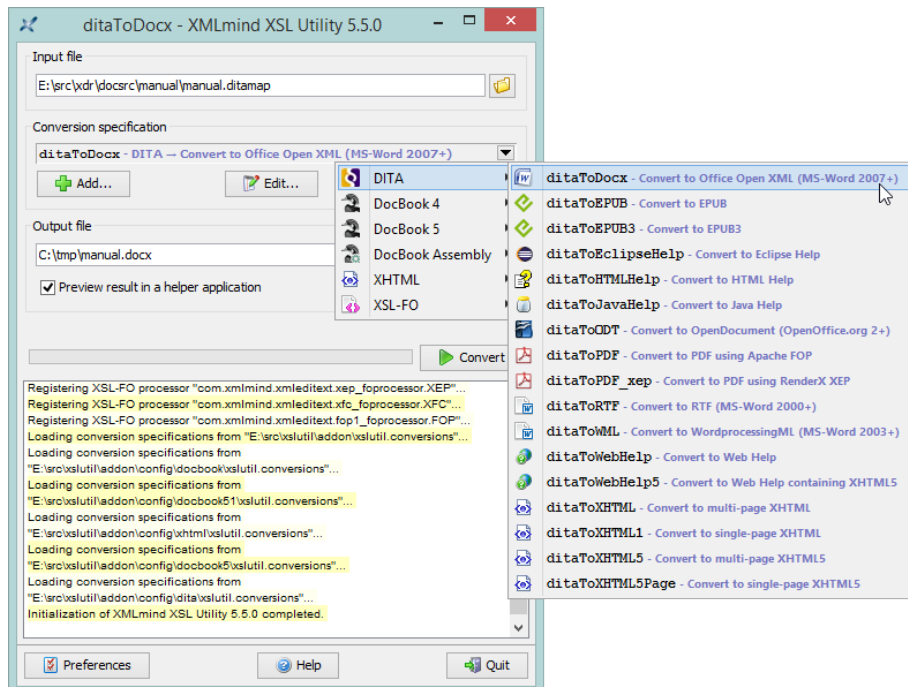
ditaToDocx - XMLmind XSL Utility 5.5.0

Input file

E:\src\xdr\docsrc\manual\manual.ditamap

Conversion specification

ditaToDocx - DITA → Convert to Office Open XML (MS-Word 2007+)

Add...

Edit...

Output file

C:\tmp\manual.docx

Preview result in a helper application

Convert

Registering XSL-FO processor "com.xmlmind.xmleditext.xep_foprocessor.XEP"...
Registering XSL-FO processor "com.xmlmind.xmleditext.xfc_foprocessor.XFC"...
Registering XSL-FO processor "com.xmlmind.xmleditext.fop1_foprocessor.FOP"...
Loading conversion specifications from "E:\src\xslutil\addon\xslutil.conversions"...
Loading conversion specifications from "E:\src\xslutil\addon\config\docbook\xslutil.conversions"...
Loading conversion specifications from "E:\src\xslutil\addon\config\docbook51\xslutil.conversions"...
Loading conversion specifications from "E:\src\xslutil\addon\config\xhtml\xslutil.conversions"...
Loading conversion specifications from "E:\src\xslutil\addon\config\docbook5\xslutil.conversions"...
Loading conversion specifications from "E:\src\xslutil\addon\config\dita\xslutil.conversions"...
Initialization of XMLmind XSL Utility 5.5.0 completed.

Preferences

Help

Quit

DITA
DocBook 4
DocBook 5
DocBook Assembly
XHTML
XSL-FO

ditaToDocx - Convert to Office Open XML (MS-Word 2007+)
ditaToEPUB - Convert to EPUB
ditaToEPUB3 - Convert to EPUB3
ditaToEclipseHelp - Convert to Eclipse Help
ditaToHTMLHelp - Convert to HTML Help
ditaToJavaHelp - Convert to Java Help
ditaToODT - Convert to OpenDocument (OpenOffice.org 2+)
ditaToPDF - Convert to PDF using Apache FOP
ditaToPDF_xep - Convert to PDF using RenderX XEP
ditaToRTF - Convert to RTF (MS-Word 2000+)
ditaToWML - Convert to WordprocessingML (MS-Word 2003+)
ditaToWebHelp - Convert to Web Help
ditaToWebHelp5 - Convert to Web Help containing XHTML5
ditaToXHTML - Convert to multi-page XHTML
ditaToXHTML1 - Convert to single-page XHTML
ditaToXHTML5 - Convert to multi-page XHTML5
ditaToXHTML5Page - Convert to single-page XHTML5